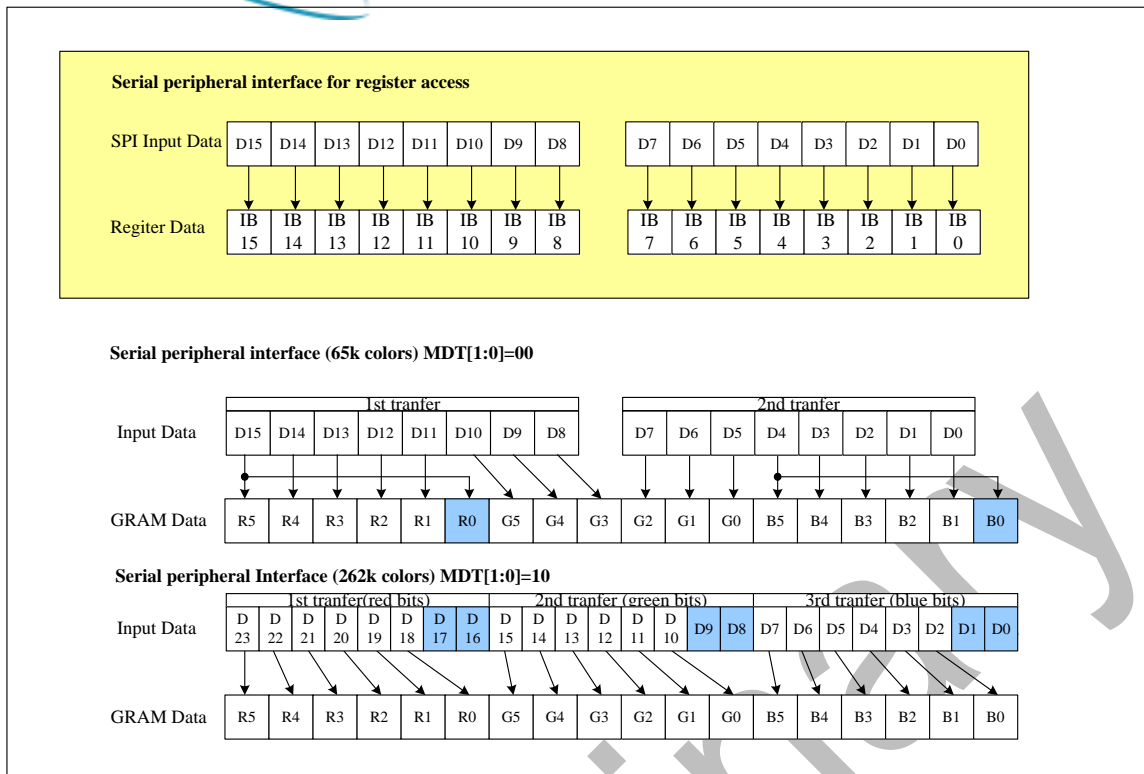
Serial peripheral interface for register access

SPI Input Data D15 D14 D13 D12 D11 D10 D9 D8 D7 D6 D5 D4 D3 D2 D1 D0

Regiter Data IB 15 IB 14 IB 13 IB 12 IB 11 IB 10 IB 9 IB 8 IB 7 IB 6 IB 5 IB 4 IB 3 IB 2 IB 1 IB 0

Serial peripheral interface (65k colors) MDT[1:0]=00

1st tranfer 2nd tranfer

Input Data D15 D14 D13 D12 D11 D10 D9 D8 D7 D6 D5 D4 D3 D2 D1 D0

GRAM Data R5 R4 R3 R2 R1 R0 G5 G4 G3 G2 G1 G0 B5 B4 B3 B2 B1 B0

Serial peripheral Interface (262k colors) MDT[1:0]=10

1st tranfer(red bits) 2nd tranfer (green bits) 3rd tranfer (blue bits)

Input Data D 23 D 22 D 21 D 20 D 19 D 18 D 17 D 16 D 15 D 14 D 13 D 12 D 11 D 10 D9 D8 D7 D6 D5 D4 D3 D2 D1 D0

GRAM Data R5 R4 R3 R2 R1 R0 G5 G4 G3 G2 G1 G0 B5 B4 B3 B2 B1 B0